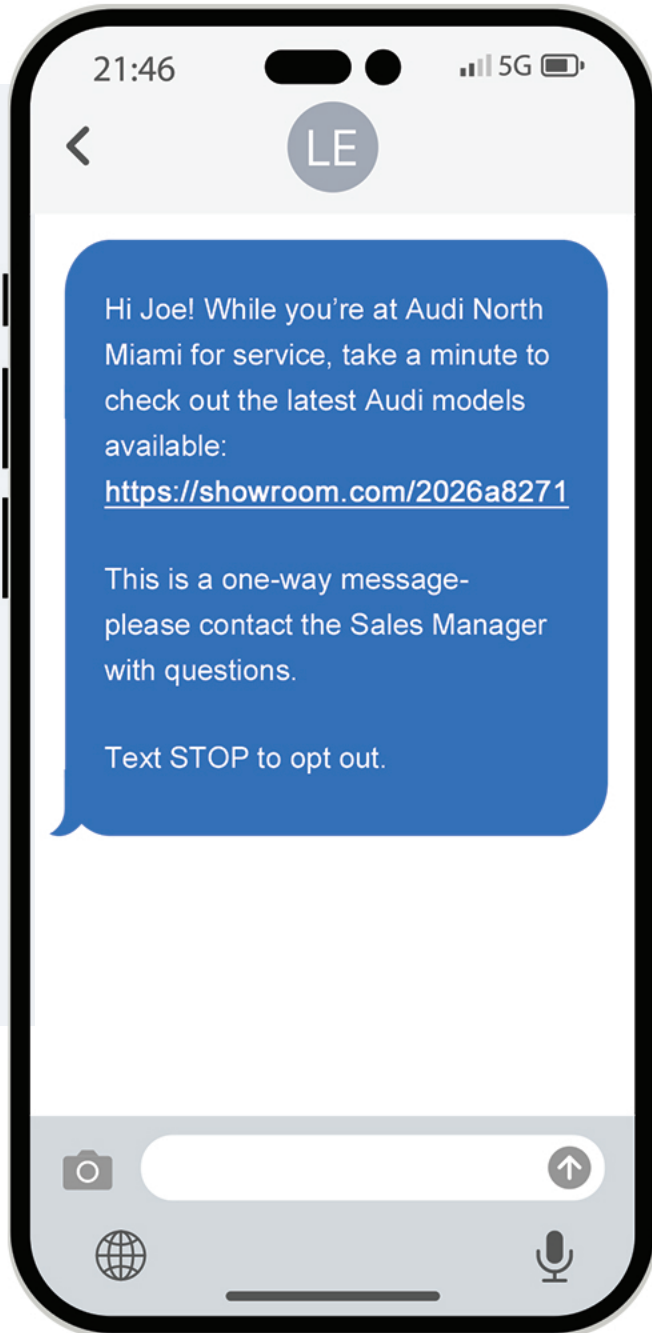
21:46

5G

<

LE

Hi Joe! While you’re at Audi North Miami for service, take a minute to check out the latest Audi models available: https://showroom.com/2026a8271

This is a one-way message- please contact the Sales Manager with questions.

Text STOP to opt out.